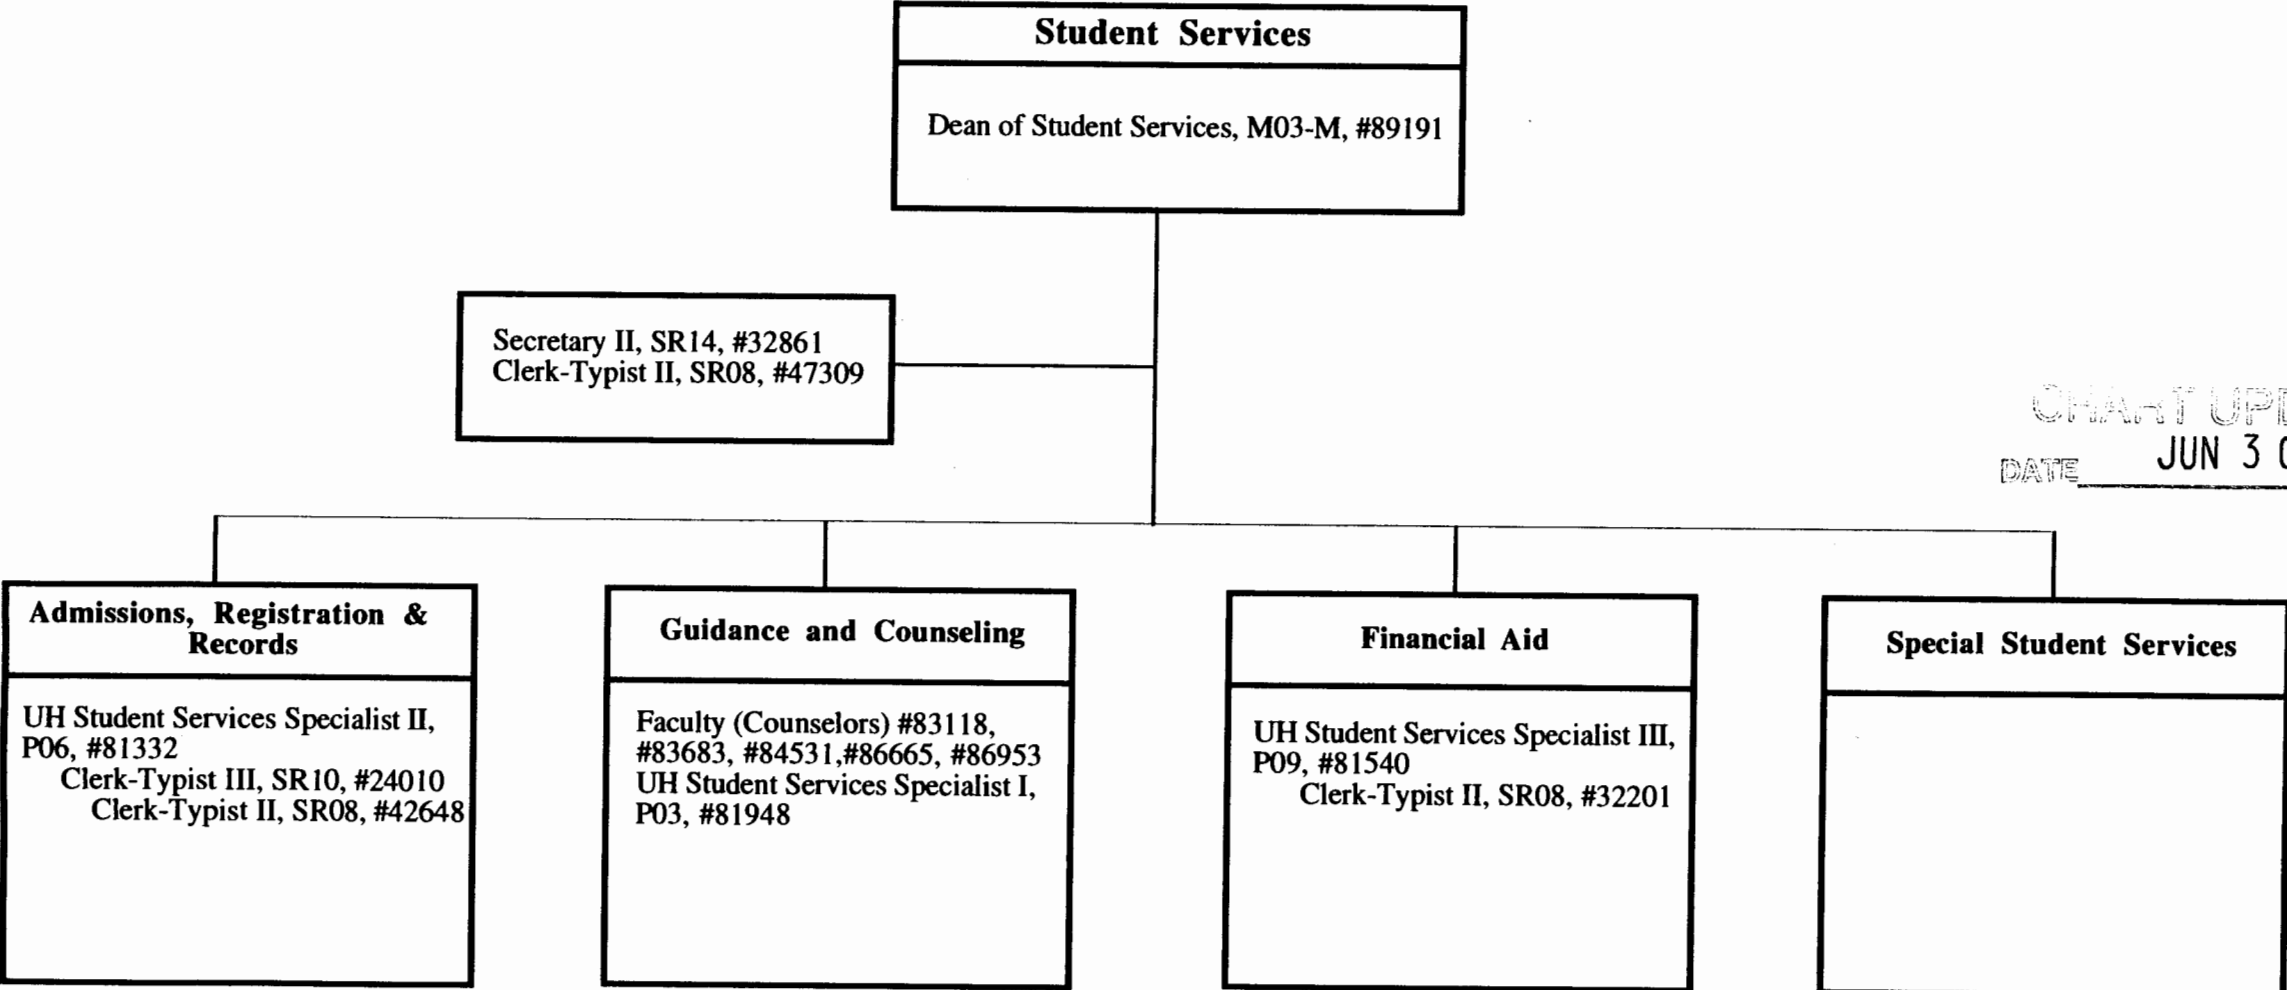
Student Services

Dean of Student Services, M03-M, #89191

Secretary II, SR14, #32861
Clerk-Typist II, SR08, #47309

CHART UPD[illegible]
DATE JUN 3 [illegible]

Admissions, Registration & Records

UH Student Services Specialist II, P06, #81332
Clerk-Typist III, SR10, #24010
Clerk-Typist II, SR08, #42648

Guidance and Counseling

Faculty (Counselors) #83118, #83683, #84531,#86665, #86953
UH Student Services Specialist I, P03, #81948

Financial Aid

UH Student Services Specialist III, P09, #81540
Clerk-Typist II, SR08, #32201

Special Student Services